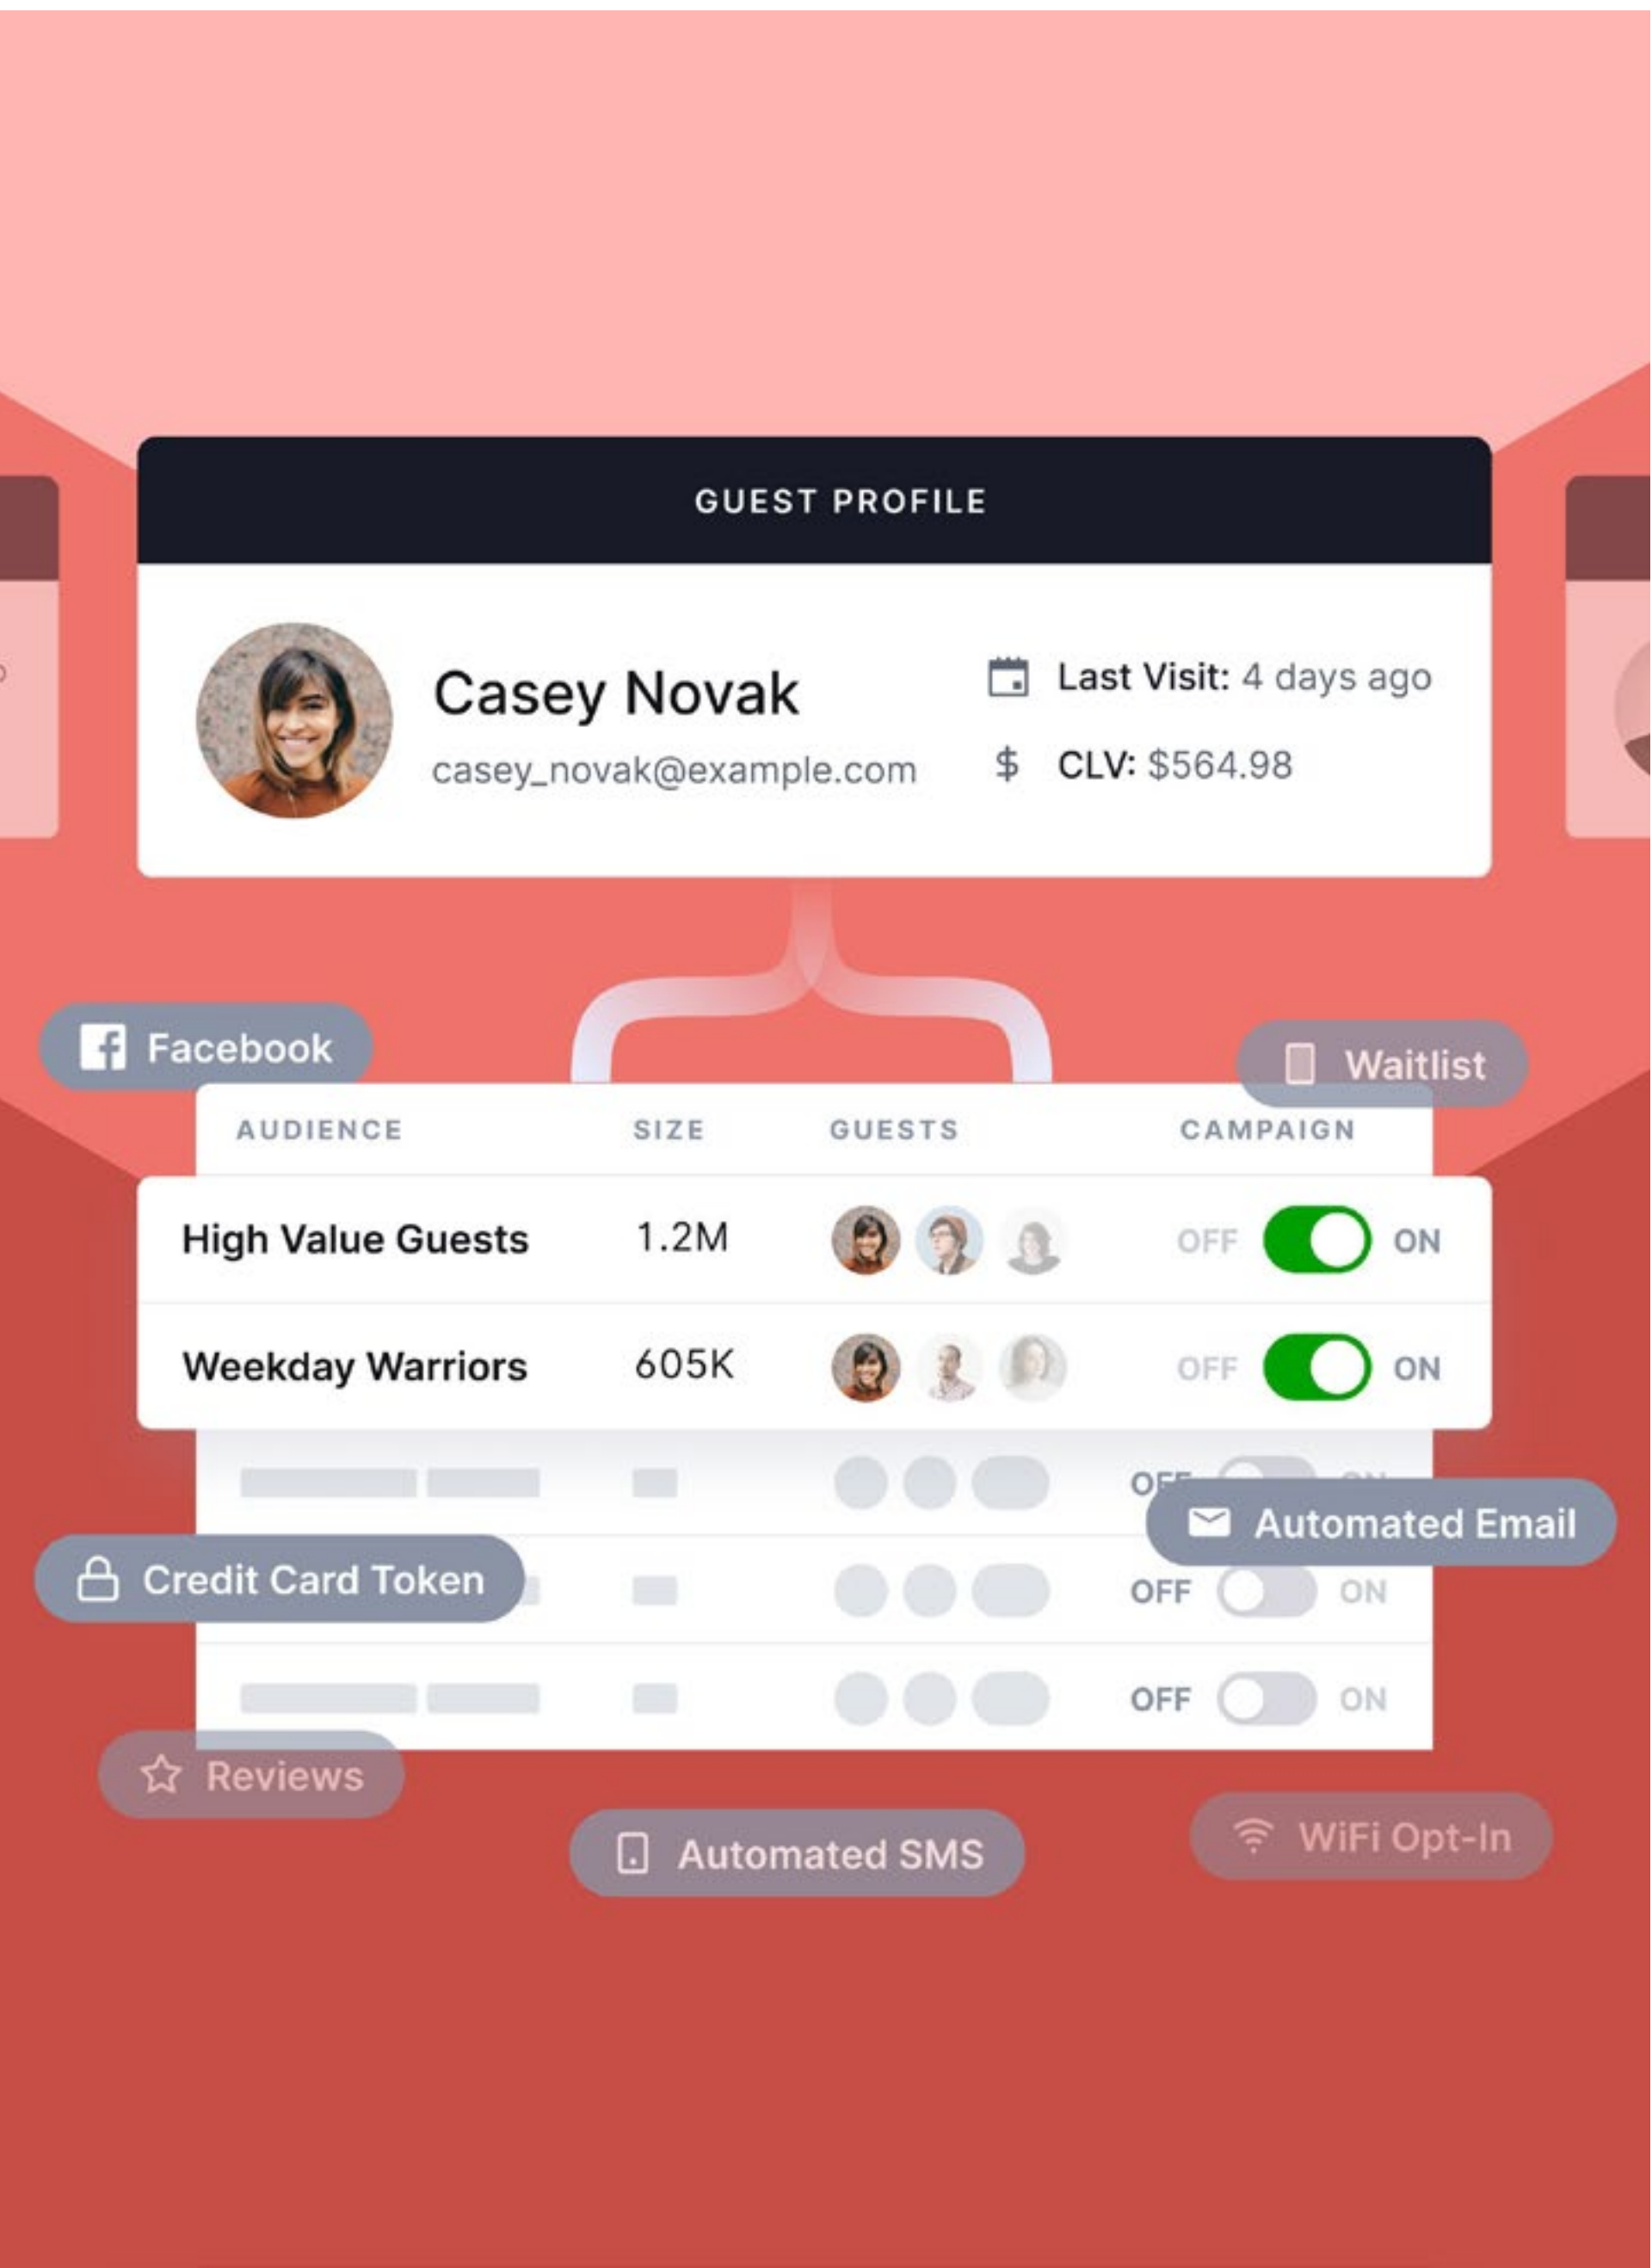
GUEST PROFILE

Casey Novak
casey_novak@example.com

Last Visit: 4 days ago
CLV: $564.98

Facebook

Waitlist

| AUDIENCE | SIZE | GUESTS | CAMPAIGN |
|---|---|---|---|
| High Value Guests | 1.2M | | OFF ON |
| Weekday Warriors | 605K | | OFF ON |
| | | | OFF ON |
| | | | OFF ON |
| | | | OFF ON |

Automated Email

Credit Card Token

Reviews

Automated SMS

WiFi Opt-In